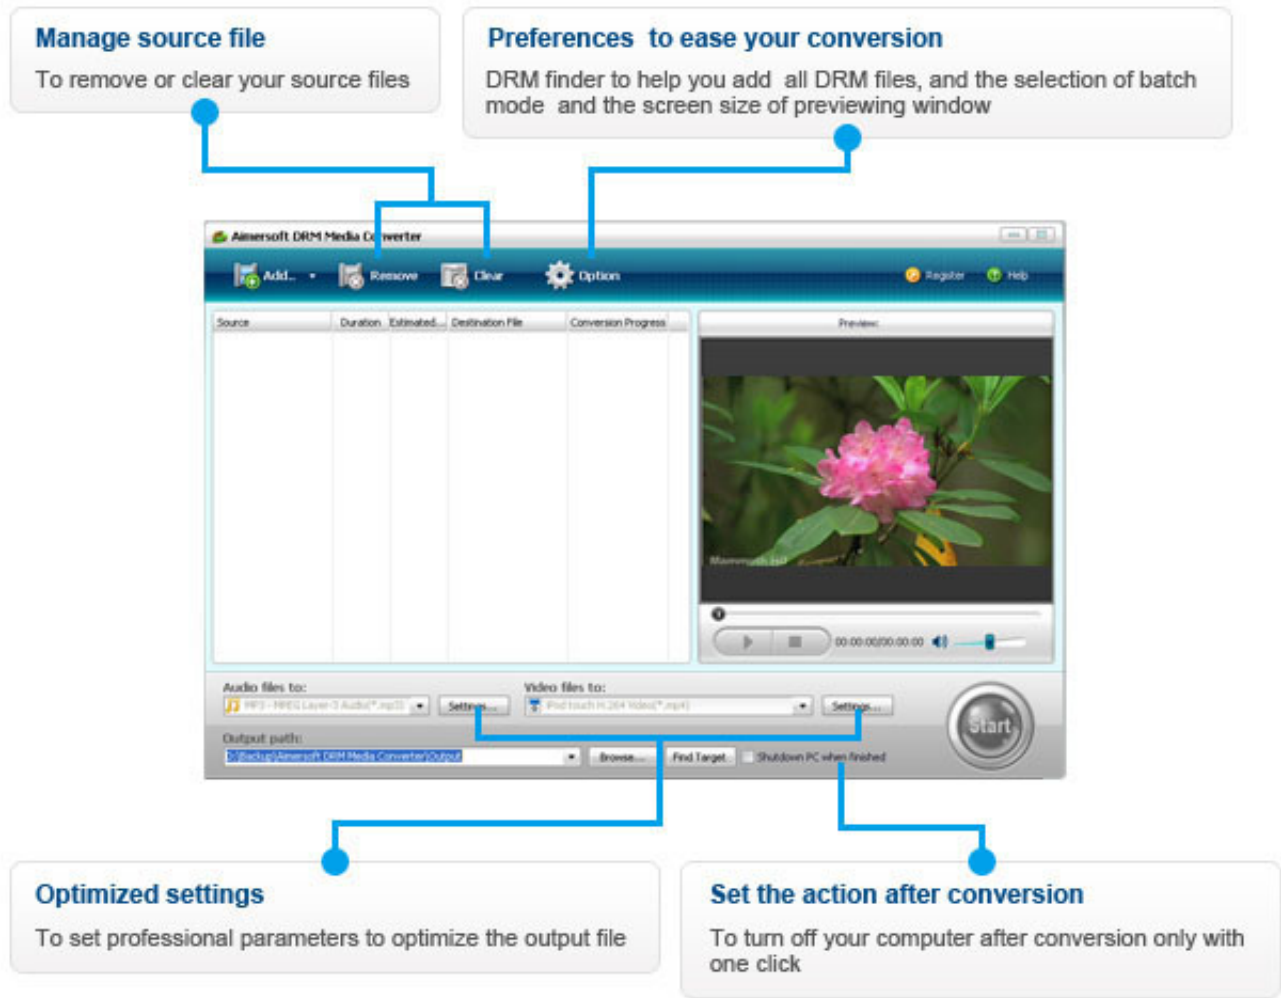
Manage source file

To remove or clear your source files

Preferences to ease your conversion

DRM finder to help you add all DRM files, and the selection of batch mode and the screen size of previewing window

Aimersoft DRM Media Converter

Add... Remove Clear Option Register Help

| Source | Duration | Estimated... | Destination File | Conversion Progress |
|---|---|---|---|---|

Preview:

Mammoth HD

00:00:00/00:00:00

Audio files to:

MP3 - MPEG Layer-3 Audio(*.mp3)

Settings...

Video files to:

iPod touch H.264 Video(*.mp4)

Settings...

Output path:

C:\Backup\Aimersoft DRM Media Converter\Output

Browse... Find Target Shutdown PC when finished

Start

Optimized settings

To set professional parameters to optimize the output file

Set the action after conversion

To turn off your computer after conversion only with one click